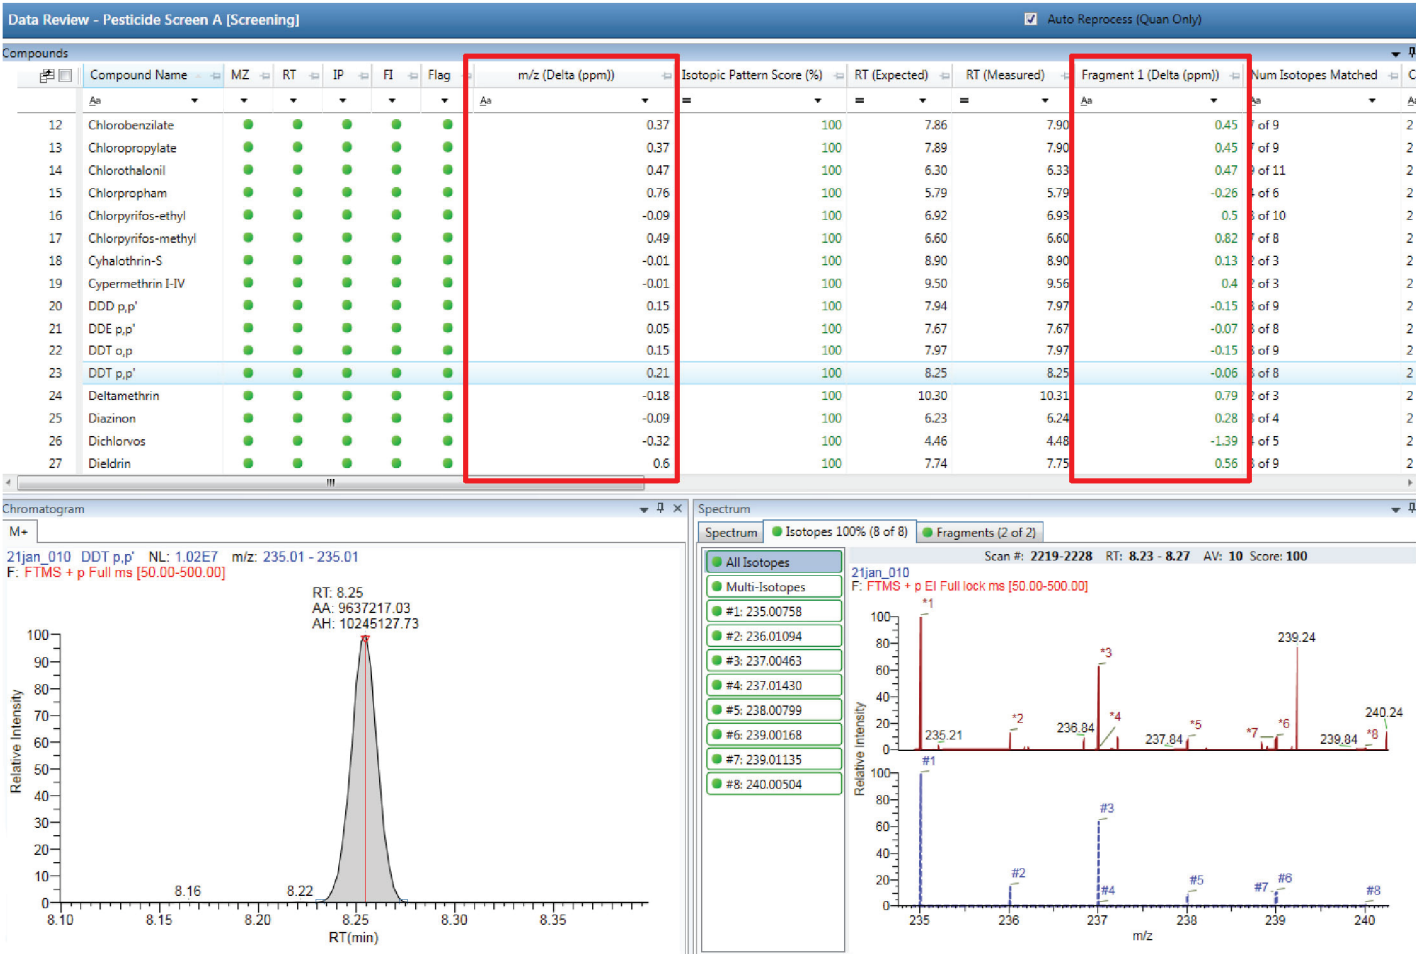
Data Review - Pesticide Screen A [Screening]

Auto Reprocess (Quan Only)

Compounds

| | Compound Name | MZ | RT | IP | FI | Flag | m/z (Delta (ppm)) | Isotopic Pattern Score (%) | RT (Expected) | RT (Measured) | Fragment 1 (Delta (ppm)) | Num Isotopes Matched |
|---|---|---|---|---|---|---|---|---|---|---|---|---|
| 12 | Chlorobenzilate | | | | | | 0.37 | 100 | 7.86 | 7.90 | 0.45 | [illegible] of 9 |
| 13 | Chloropropylate | | | | | | 0.37 | 100 | 7.89 | 7.90 | 0.45 | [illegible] of 9 |
| 14 | Chlorothalonil | | | | | | 0.47 | 100 | 6.30 | 6.33 | 0.47 | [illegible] of 11 |
| 15 | Chlorpropham | | | | | | 0.76 | 100 | 5.79 | 5.79 | -0.26 | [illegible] of 6 |
| 16 | Chlorpyrifos-ethyl | | | | | | -0.09 | 100 | 6.92 | 6.93 | 0.5 | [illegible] of 10 |
| 17 | Chlorpyrifos-methyl | | | | | | 0.49 | 100 | 6.60 | 6.60 | 0.82 | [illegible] of 8 |
| 18 | Cyhalothrin-S | | | | | | -0.01 | 100 | 8.90 | 8.90 | 0.13 | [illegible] of 3 |
| 19 | Cypermethrin I-IV | | | | | | -0.01 | 100 | 9.50 | 9.56 | 0.4 | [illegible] of 3 |
| 20 | DDD p,p' | | | | | | 0.15 | 100 | 7.94 | 7.97 | -0.15 | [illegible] of 9 |
| 21 | DDE p,p' | | | | | | 0.05 | 100 | 7.67 | 7.67 | -0.07 | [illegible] of 8 |
| 22 | DDT o,p | | | | | | 0.15 | 100 | 7.97 | 7.97 | -0.15 | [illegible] of 9 |
| 23 | DDT p,p' | | | | | | 0.21 | 100 | 8.25 | 8.25 | -0.06 | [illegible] of 8 |
| 24 | Deltamethrin | | | | | | -0.18 | 100 | 10.30 | 10.31 | 0.79 | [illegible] of 3 |
| 25 | Diazinon | | | | | | -0.09 | 100 | 6.23 | 6.24 | 0.28 | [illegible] of 4 |
| 26 | Dichlorvos | | | | | | -0.32 | 100 | 4.46 | 4.48 | -1.39 | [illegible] of 5 |
| 27 | Dieldrin | | | | | | 0.6 | 100 | 7.74 | 7.75 | 0.56 | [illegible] of 9 |

Chromatogram
M+
21jan_010 DDT p,p' NL: 1.02E7 m/z: 235.01 - 235.01
F: FTMS + p Full ms [50.00-500.00]
RT: 8.25
AA: 9637217.03
AH: 10245127.73
100 90 80 70 60 50 40 30 20 10 0
Relative Intensity
8.16 8.22
8.10 8.15 8.20 8.25 8.30 8.35
RT(min)

Spectrum
Spectrum | Isotopes 100% (8 of 8) | Fragments (2 of 2)
All Isotopes
Multi-Isotopes
#1: 235.00758
#2: 236.01094
#3: 237.00463
#4: 237.01430
#5: 238.00799
#6: 239.00168
#7: 239.01135
#8: 240.00504
Scan #: 2219-2228 RT: 8.23 - 8.27 AV: 10 Score: 100
21jan_010
F: FTMS + p EI Full lock ms [50.00-500.00]
*1 *2 *3 *4 *5 *6 *7 *8
235.21 236.84 237.84 239.24 239.84 240.24
100 80 60 40 20 0
Relative Intensity
#1 #2 #3 #4 #5 #6 #7 #8
235 236 237 238 239 240
m/z